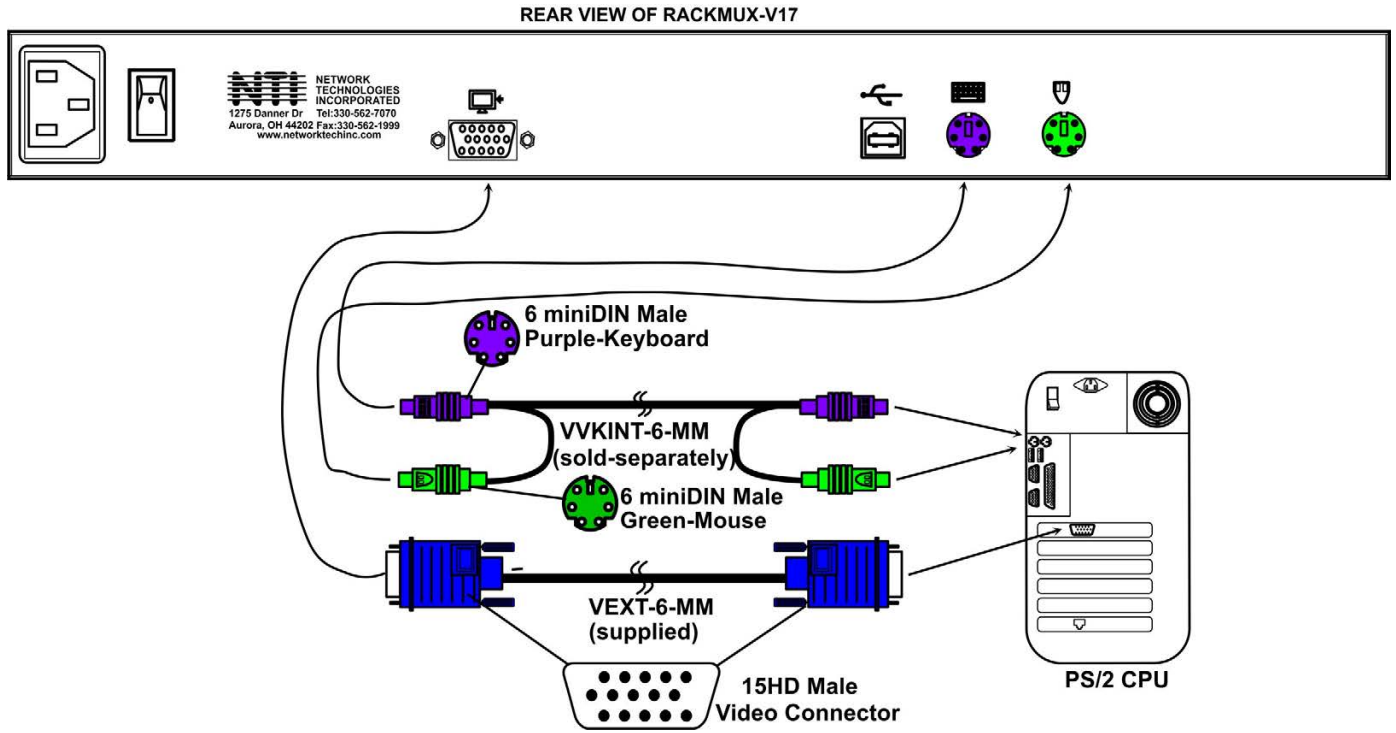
REAR VIEW OF RACKMUX-V17

NTI NETWORK TECHNOLOGIES INCORPORATED
1275 Danner Dr Tel:330-562-7070
Aurora, OH 44202 Fax:330-562-1999
www.networktechinc.com

6 miniDIN Male
Purple-Keyboard

VVKINT-6-MM
(sold-separately)

6 miniDIN Male
Green-Mouse

VEXT-6-MM
(supplied)

15HD Male
Video Connector

PS/2 CPU